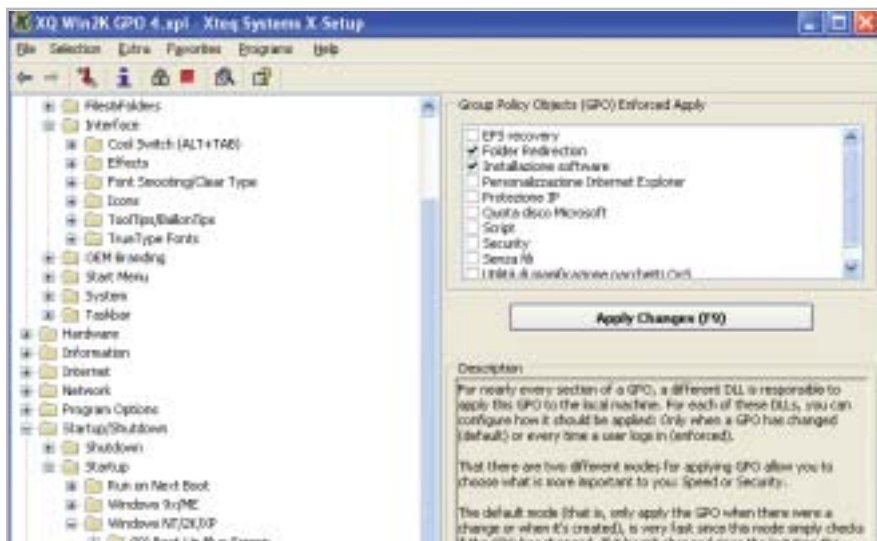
XQ Win2K GPO 4.xpl - Xteq Systems X-Setup

File Selection Extra Favorites Programs Help

Files&Folders
Interface
Cool Switch (ALT+TAB)
Effects
Font Smooting/Clear Type
Icons
ToolTips/BallonTips
TrueType Fonts
OEM Branding
Start Menu
System
Toolbar
Hardware
Information
Internet
Network
Program Options
Startup/Shutdown
Shutdown
Startup
Run on Next Boot
Windows 9x/ME
Windows NT/2K/XP
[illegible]

Group Policy Objects (GPO) Enforced Apply

EFS recovery
Folder Redirection
Installazione software
Personalizzazione Internet Explorer
Protezione IP
Quota disco Microsoft
Script
Security
Senza fili
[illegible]

Apply Changes (F9)

Description

For nearly every section of a GPO, a different DLL is responsible to apply this GPO to the local machine. For each of these DLLs, you can configure how it should be applied: Only when a GPO has changed (default) or every time a user logs in (enforced).

That there are two different modes for applying GPO allow you to choose what is more important to you: Speed or Security.

The default mode (that is, only apply the GPO when there were a change or when it's created), is very fast since this mode simply checks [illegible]